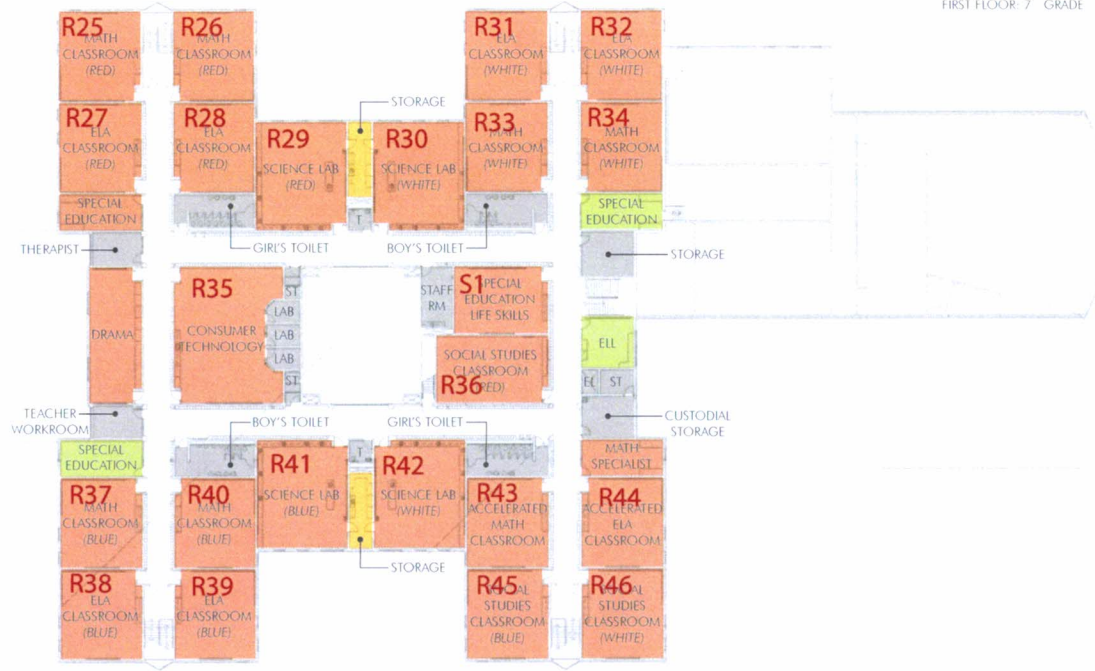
FIRST FLOOR: 7 GRADE

R25 MATH CLASSROOM (RED)

R26 MATH CLASSROOM (RED)

R31 ELA CLASSROOM (WHITE)

R32 ELA CLASSROOM (WHITE)

STORAGE

R27 ELA CLASSROOM (RED)

R28 ELA CLASSROOM (RED)

R29 SCIENCE LAB (RED)

R30 SCIENCE LAB (WHITE)

R33 MATH CLASSROOM (WHITE)

R34 MATH CLASSROOM (WHITE)

T

SPECIAL EDUCATION

SPECIAL EDUCATION

THERAPIST

GIRL'S TOILET

BOY'S TOILET

STORAGE

R35 CONSUMER TECHNOLOGY

ST

LAB

LAB

LAB

ST

STAFF RM

S1 SPECIAL EDUCATION LIFE SKILLS

DRAMA

ELL

SOCIAL STUDIES CLASSROOM (RED) R36

EL

ST

TEACHER WORKROOM

BOY'S TOILET

GIRL'S TOILET

CUSTODIAL STORAGE

SPECIAL EDUCATION

T

MATH SPECIALIST

R41 SCIENCE LAB (BLUE)

R42 SCIENCE LAB (WHITE)

R37 MATH CLASSROOM (BLUE)

R40 MATH CLASSROOM (BLUE)

R43 ACCELERATED MATH CLASSROOM

R44 ACCELERATED ELA CLASSROOM

STORAGE

R38 ELA CLASSROOM (BLUE)

R39 ELA CLASSROOM (BLUE)

R45 SOCIAL STUDIES CLASSROOM (BLUE)

R46 SOCIAL STUDIES CLASSROOM (WHITE)